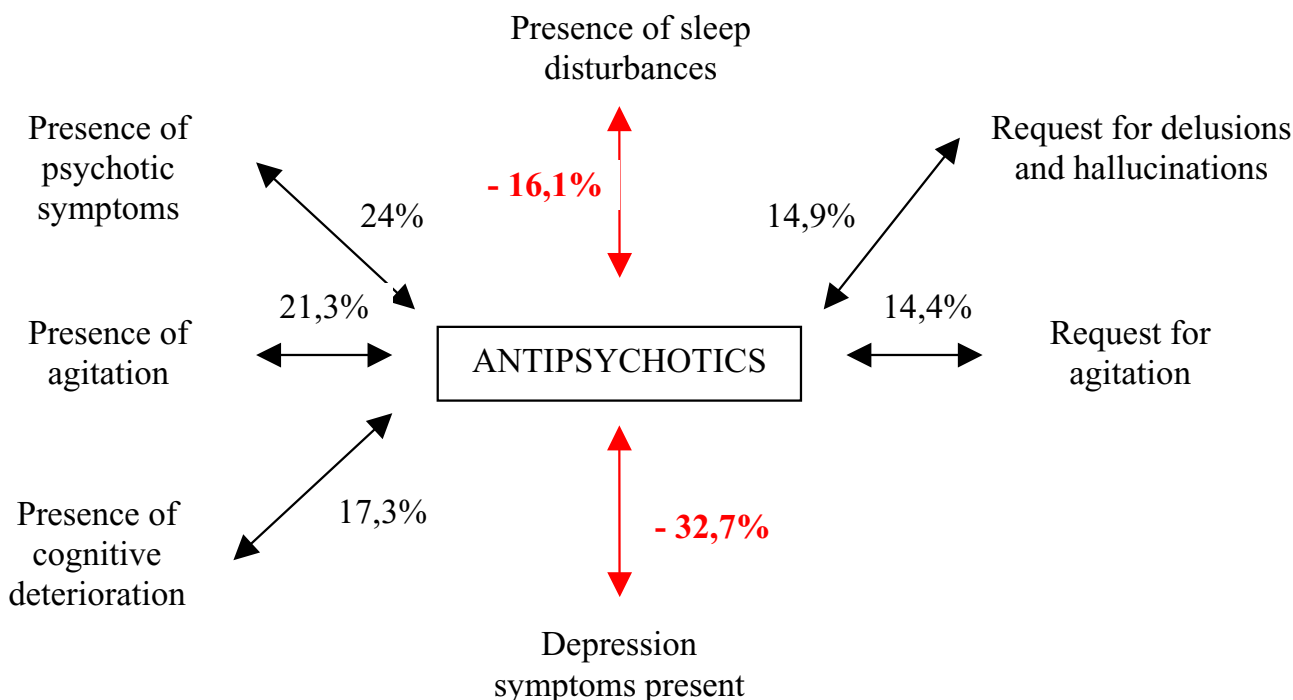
Presence of sleep disturbances

Presence of psychotic symptoms

- 16,1%

Request for delusions and hallucinations

24%

14,9%

21,3%

14,4%

Presence of agitation

ANTIPSYCHOTICS

Request for agitation

Presence of cognitive deterioration

17,3%

- 32,7%

Depression symptoms present